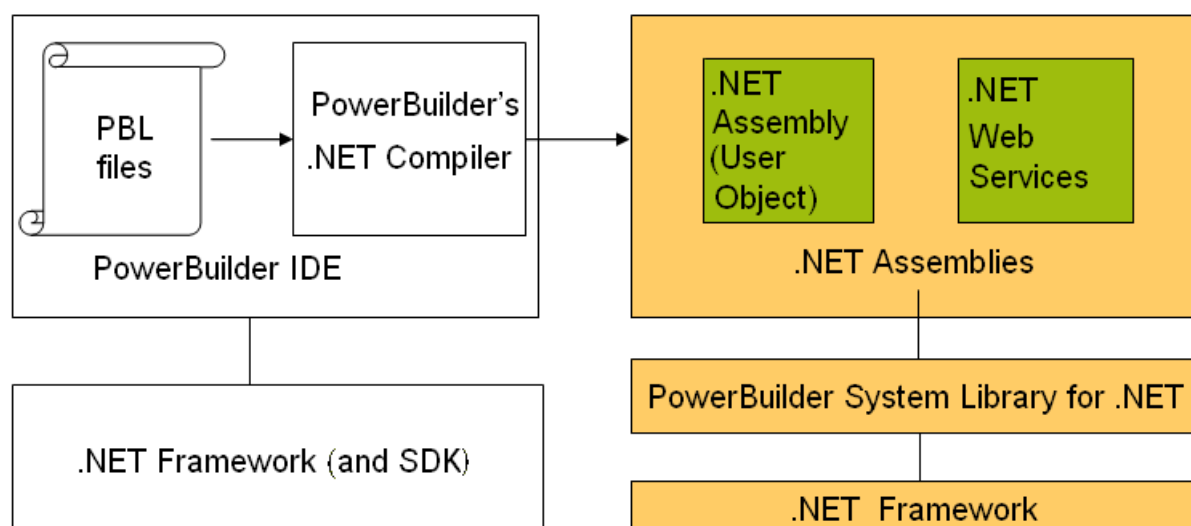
PBL files

PowerBuilder's .NET Compiler

PowerBuilder IDE

.NET Assembly (User Object)

.NET Web Services

.NET Assemblies

PowerBuilder System Library for .NET

.NET Framework (and SDK)

.NET Framework